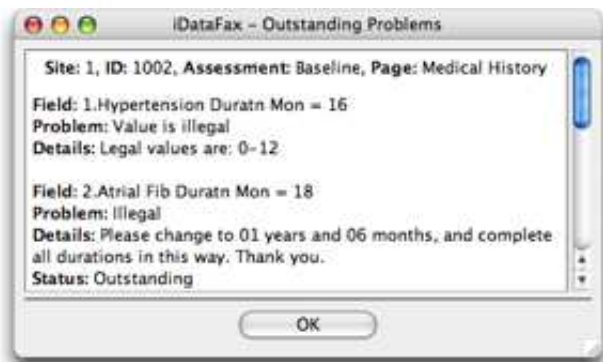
iDataFax - Outstanding Problems

Site: 1, ID: 1002, Assessment: Baseline, Page: Medical History

Field: 1.Hypertension Duratn Mon = 16
Problem: Value is illegal
Details: Legal values are: 0-12

Field: 2.Atrial Fib Duratn Mon = 18
Problem: Illegal
Details: Please change to 01 years and 06 months, and complete all durations in this way. Thank you.
Status: Outstanding

OK